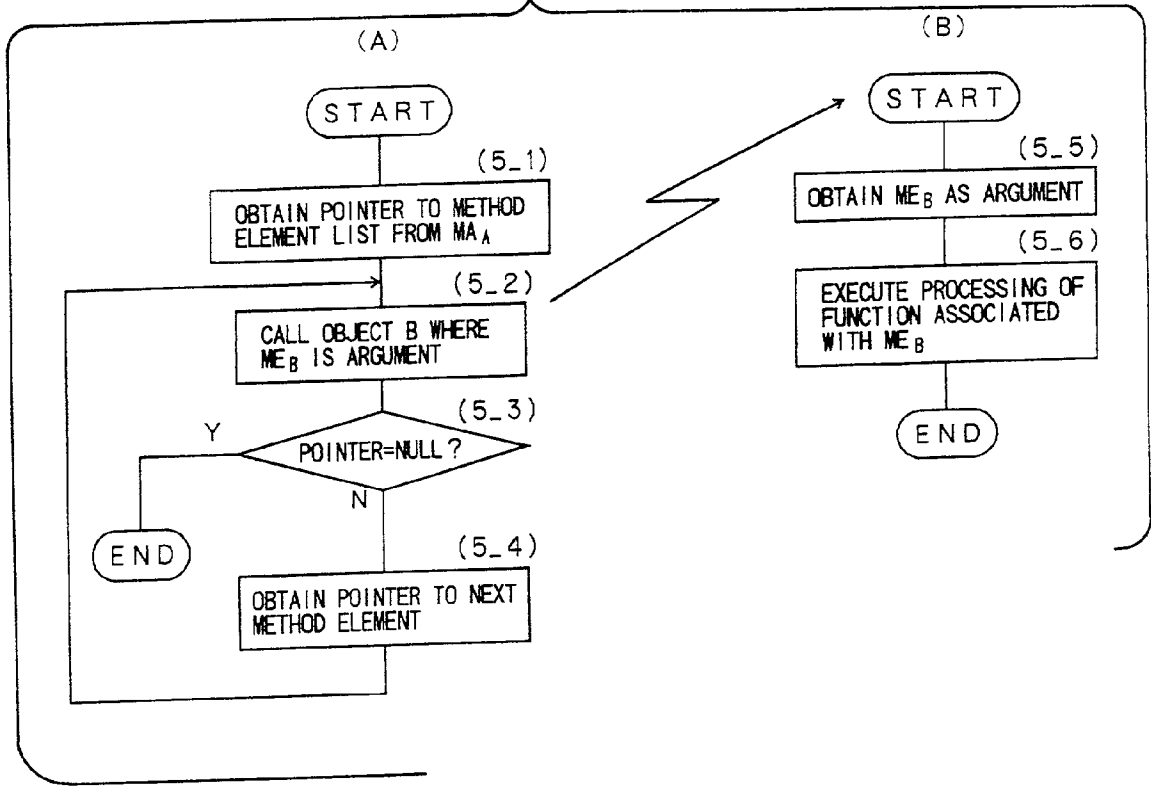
(A)

START

(5_1)

OBTAIN POINTER TO METHOD ELEMENT LIST FROM $MA_A$

(5_2)

CALL OBJECT B WHERE $ME_B$ IS ARGUMENT

(5_3)

POINTER=NULL ?

Y

N

END

(5_4)

OBTAIN POINTER TO NEXT METHOD ELEMENT

(B)

START

(5_5)

OBTAIN $ME_B$ AS ARGUMENT

(5_6)

EXECUTE PROCESSING OF FUNCTION ASSOCIATED WITH $ME_B$

END